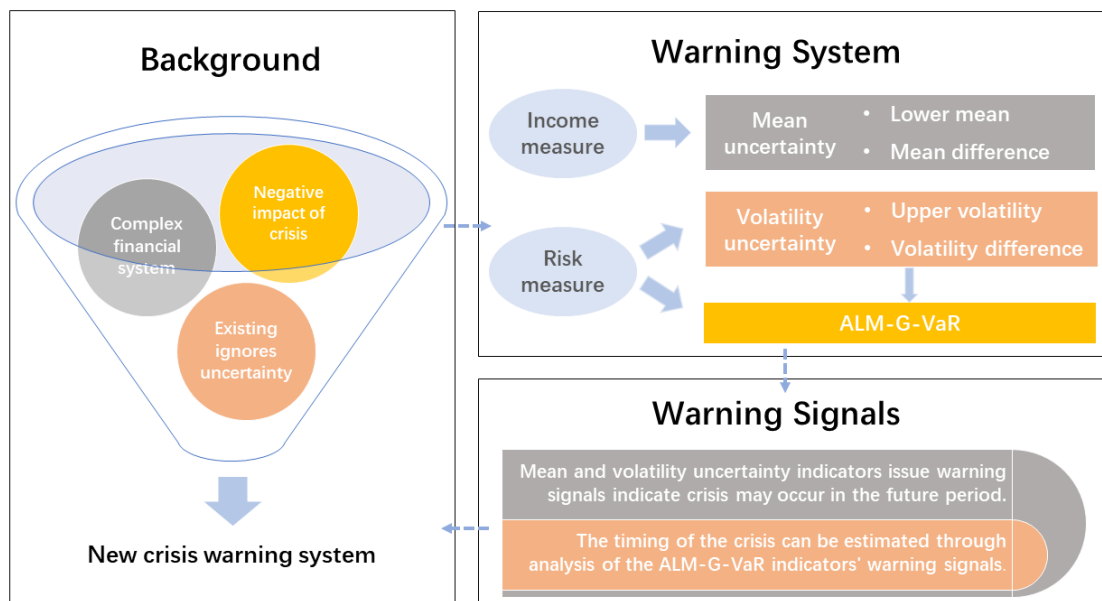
Background

Complex financial system

Negative impact of crisis

Existing ignores uncertainty

New crisis warning system

Warning System

Income measure

Mean uncertainty

• Lower mean
• Mean difference

Risk measure

Volatility uncertainty

• Upper volatility
• Volatility difference

ALM-G-VaR

Warning Signals

Mean and volatility uncertainty indicators issue warning signals indicate crisis may occur in the future period.

The timing of the crisis can be estimated through analysis of the ALM-G-VaR indicators' warning signals.